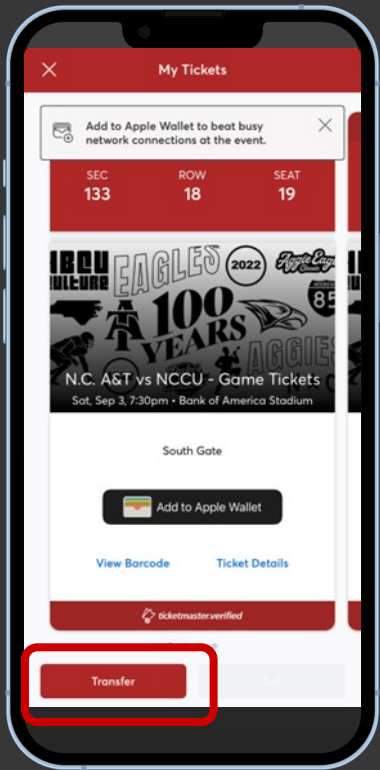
My Tickets

Add to Apple Wallet to beat busy network connections at the event.

SEC
133

ROW
18

SEAT
19

HBCU CULTURE
EAGLES
2022
Aggie Eagle Classic
A T
100 YEARS
85
EAGLES

N.C. A&T vs NCCU - Game Tickets
Sat, Sep 3, 7:30pm • Bank of America Stadium

South Gate

Add to Apple Wallet

View Barcode

Ticket Details

ticketmaster.verified

Transfer

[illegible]